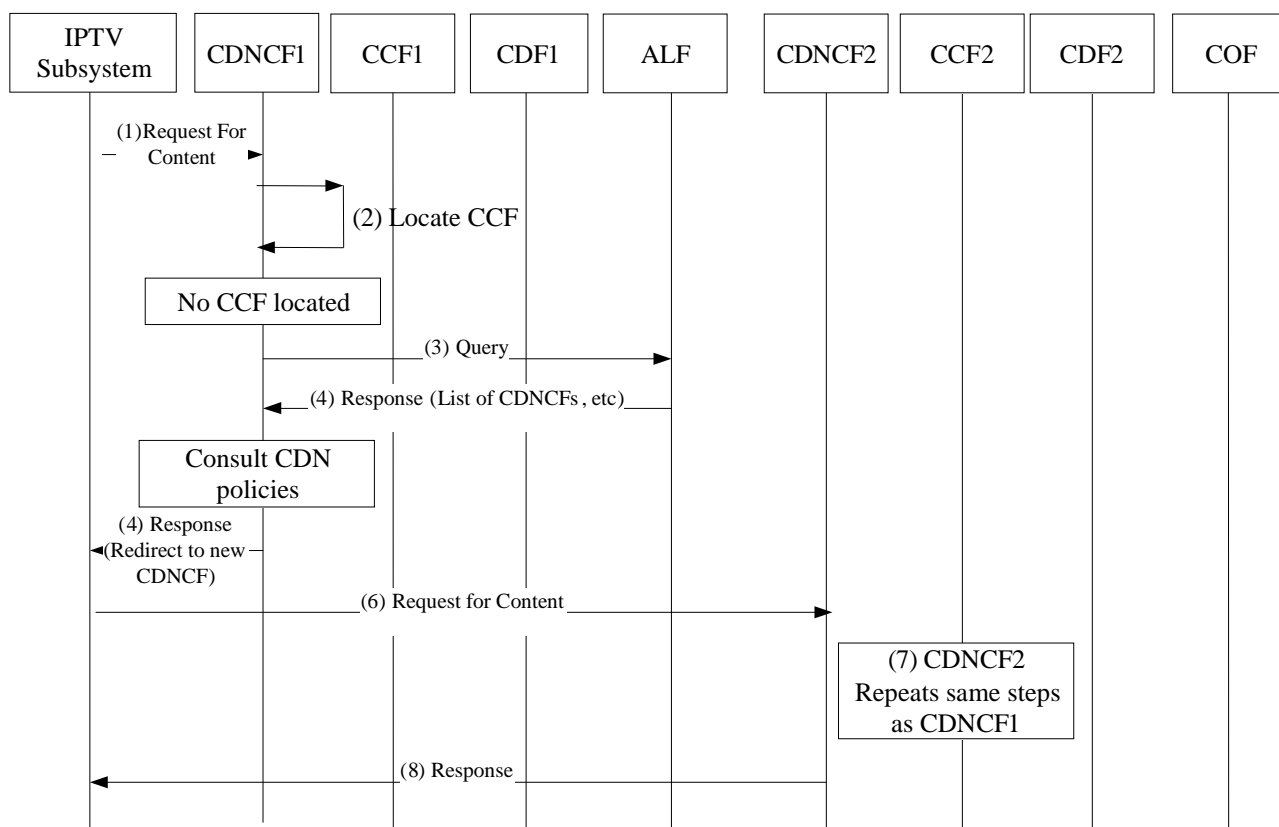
IPTV Subsystem

CDNCF1

CCF1

CDF1

ALF

CDNCF2

CCF2

CDF2

COF

(1)Request For Content

(2) Locate CCF

No CCF located

(3) Query

(4) Response (List of CDNCFs , etc)

Consult CDN policies

(4) Response (Redirect to new CDNCF)

(6) Request for Content

(7) CDNCF2 Repeats same steps as CDNCF1

(8) Response